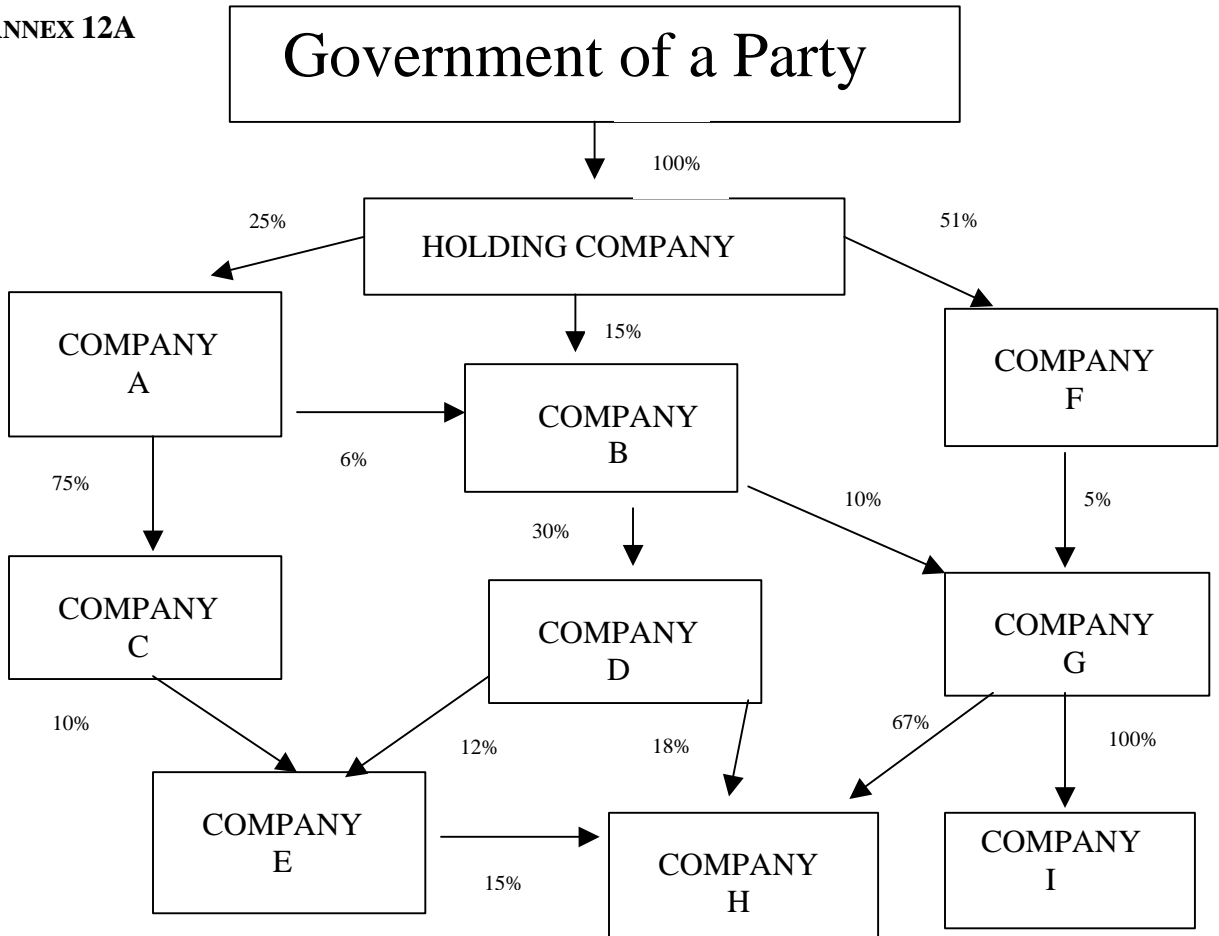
ANNEX 12A

Government of a Party

100%

25%

HOLDING COMPANY

51%

COMPANY A

15%

COMPANY B

COMPANY F

6%

75%

10%

5%

30%

COMPANY C

COMPANY D

COMPANY G

10%

12%

18%

67%

100%

COMPANY E

COMPANY H

COMPANY I

15%